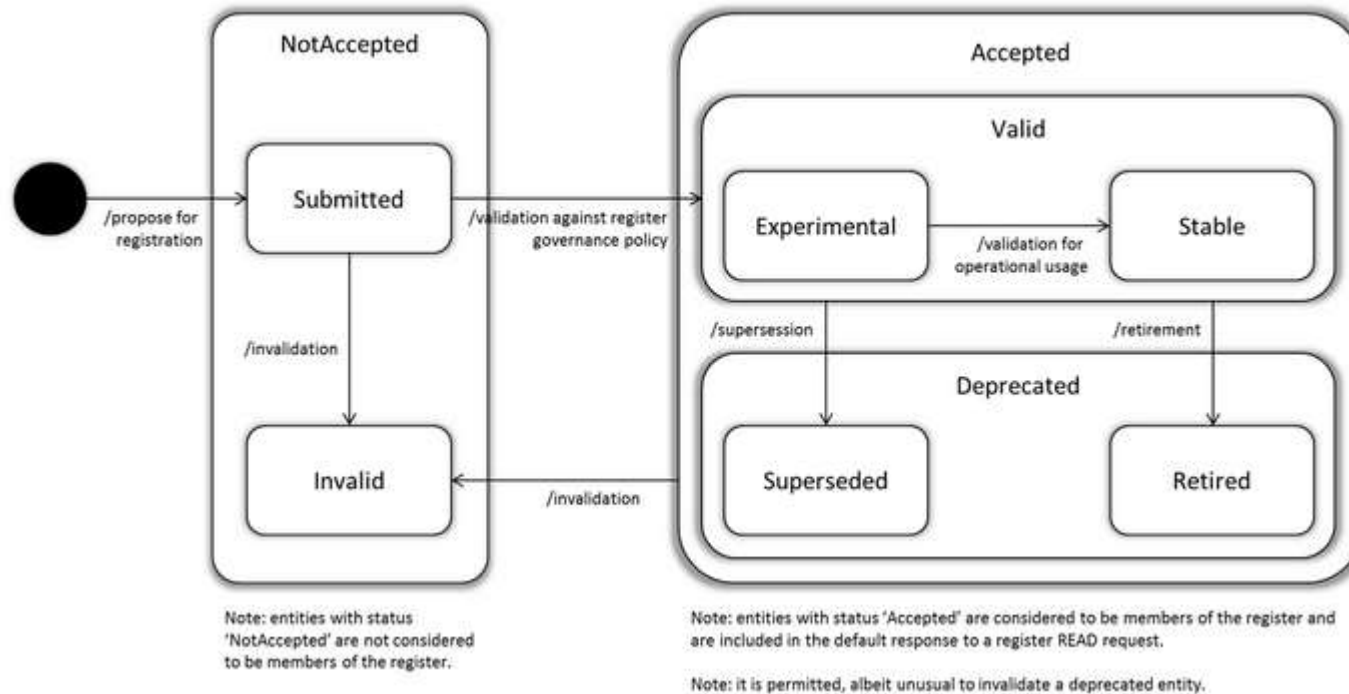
NotAccepted

Accepted

Valid

/propose for registration

Submitted

/validation against register governance policy

Experimental

/validation for operational usage

Stable

/invalidation

/supersession

/retirement

Deprecated

Invalid

/invalidation

Superseded

Retired

Note: entities with status 'NotAccepted' are not considered to be members of the register.

Note: entities with status 'Accepted' are considered to be members of the register and are included in the default response to a register READ request.

Note: it is permitted, albeit unusual to invalidate a deprecated entity.